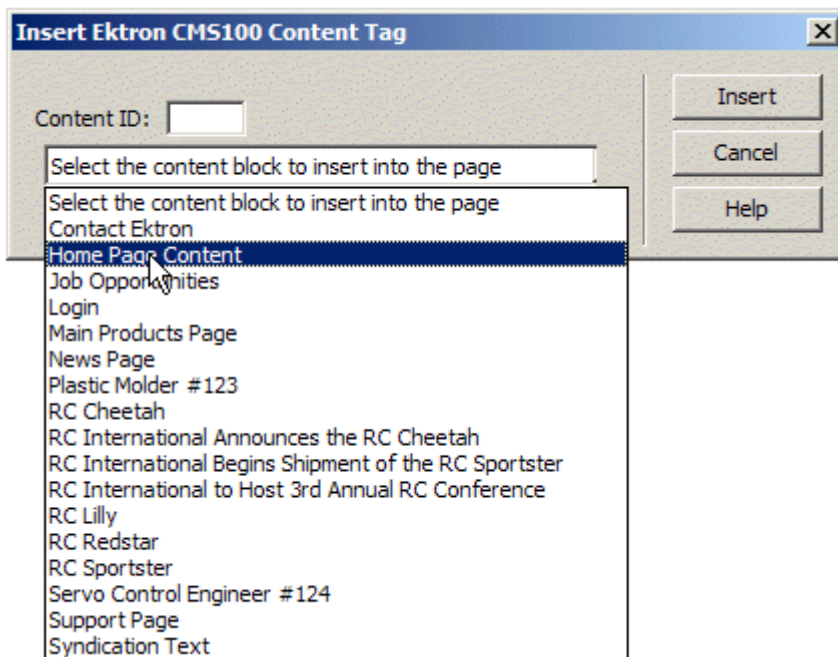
Insert Ektron CMS100 Content Tag

X

Content ID:

Select the content block to insert into the page

Insert

Cancel

Help

Select the content block to insert into the page
Contact Ektron
Home Page Content
Job Opportunities
Login
Main Products Page
News Page
Plastic Molder #123
RC Cheetah
RC International Announces the RC Cheetah
RC International Begins Shipment of the RC Sportster
RC International to Host 3rd Annual RC Conference
RC Lilly
RC Redstar
RC Sportster
Servo Control Engineer #124
Support Page
Syndication Text